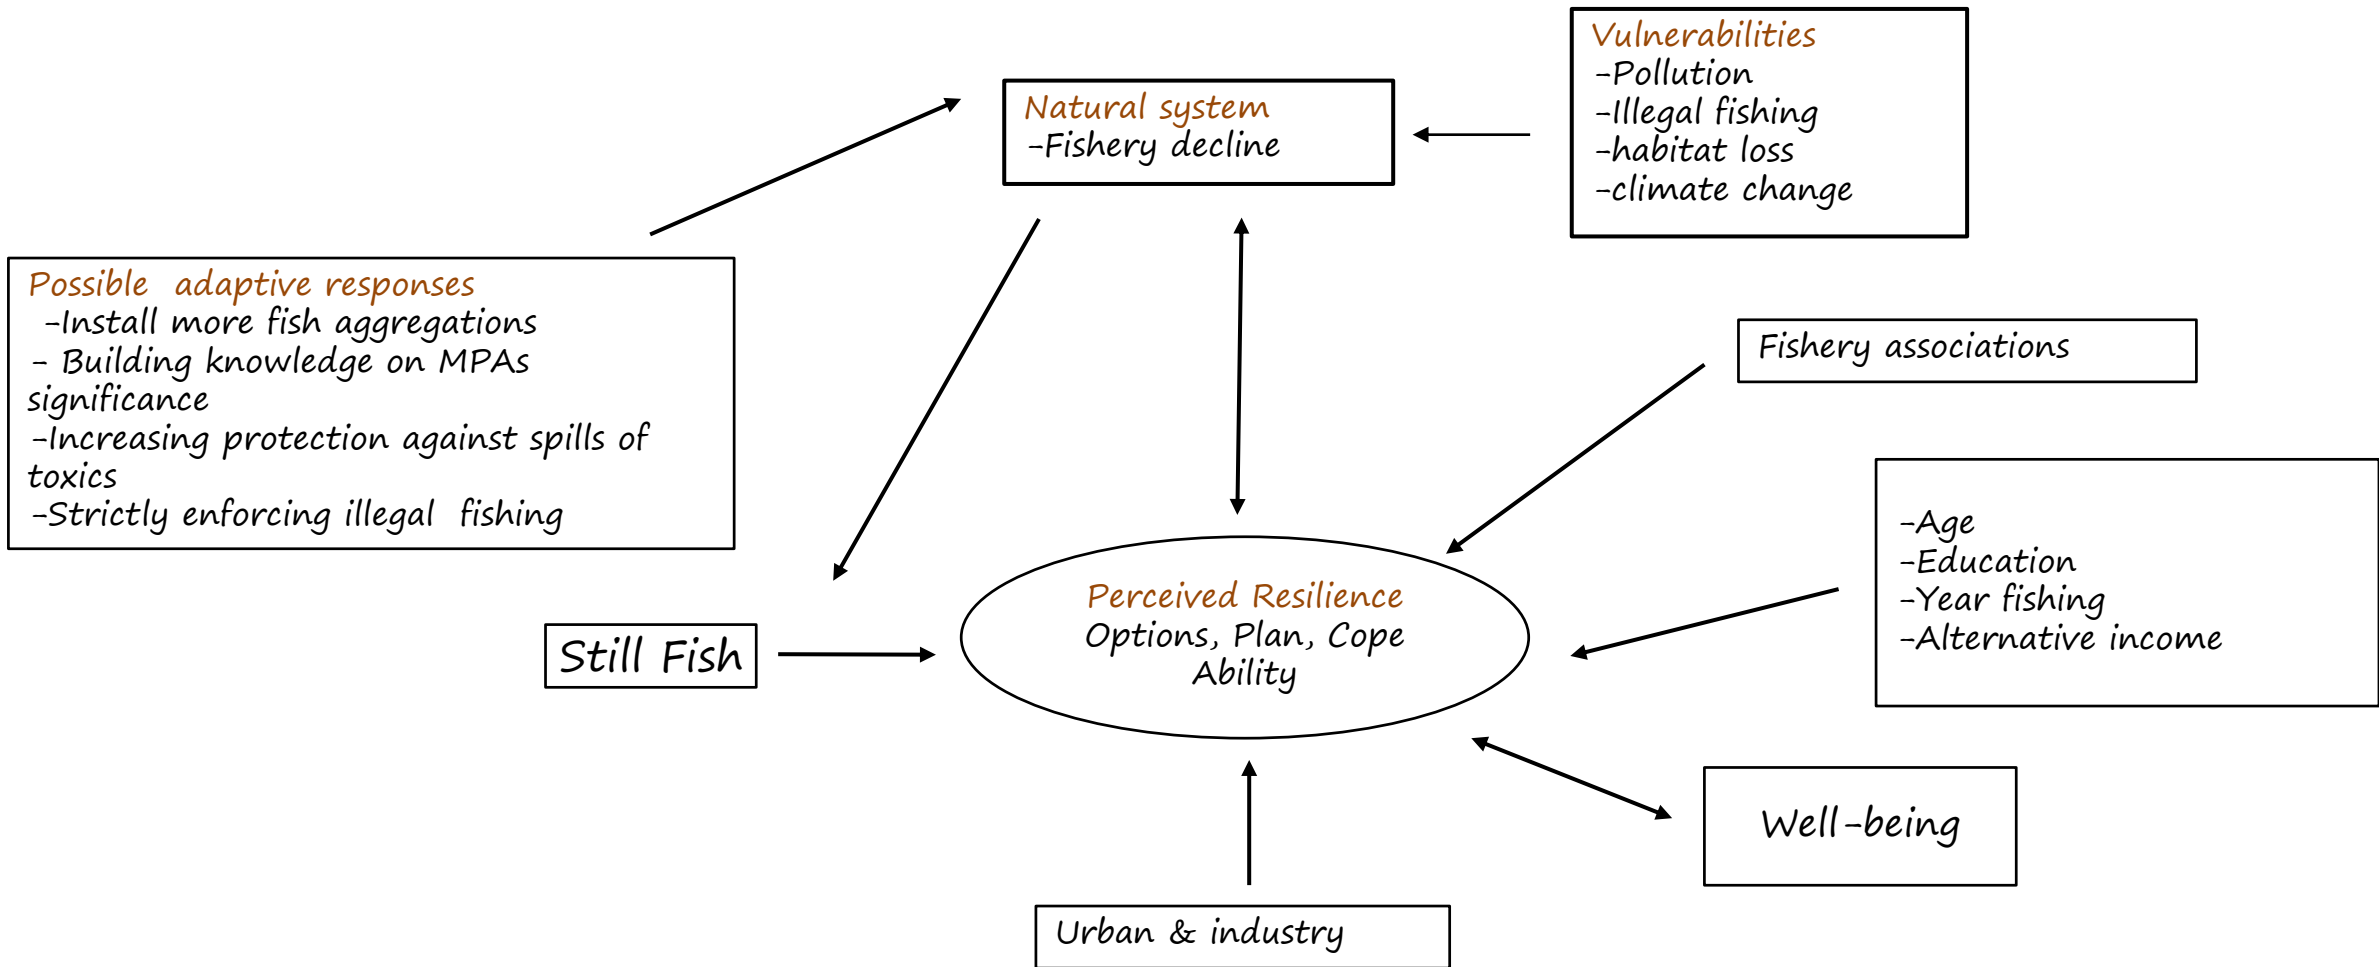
Natural system
-Fishery decline

Vulnerabilities
-Pollution
-Illegal fishing
-habitat loss
-climate change

Possible adaptive responses
-Install more fish aggregations
- Building knowledge on MPAs significance
-Increasing protection against spills of toxics
-Strictly enforcing illegal fishing

Fishery associations

-Age
-Education
-Year fishing
-Alternative income

Still Fish

Perceived Resilience
Options, Plan, Cope
Ability

Well-being

Urban & industry